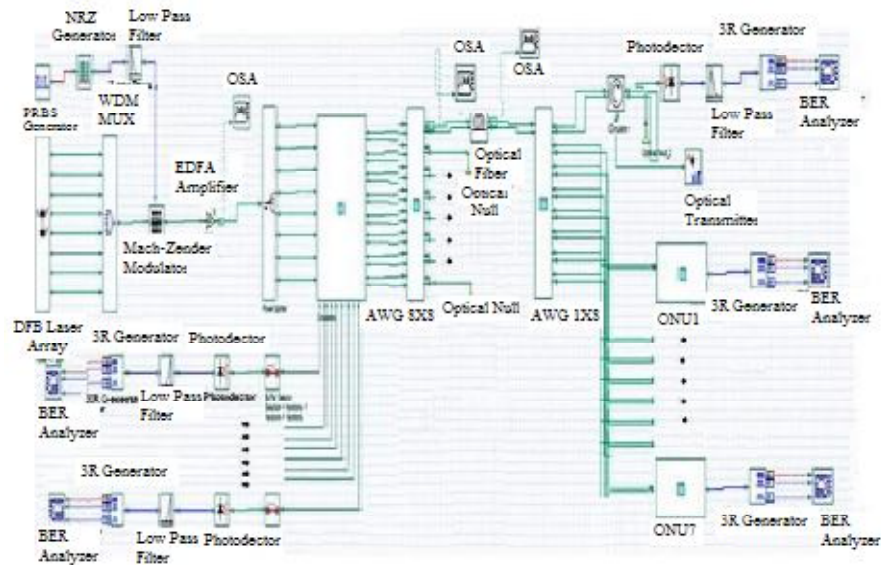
NRZ Generator
Low Pass Filter
PRBS Generator
WDM MUX
OSA
EDFA Amplifier
Mach-Zender Modulator
DFB Laser Array
OSA
OSA
Optical Fiber
Optical Null
Optical Null
AWG 8X8
AWG 1X8
Photodector
3R Generator
Low Pass Filter
BER Analyzer
Optical Transmitter
ONU1
3R Generator
BER Analyzer
ONU7
3R Generator
BER Analyzer
3R Generator
Photodector
BER Analyzer
Low Pass Filter
Photodector
3R Generator
BER Analyzer
Low Pass Filter
Photodector